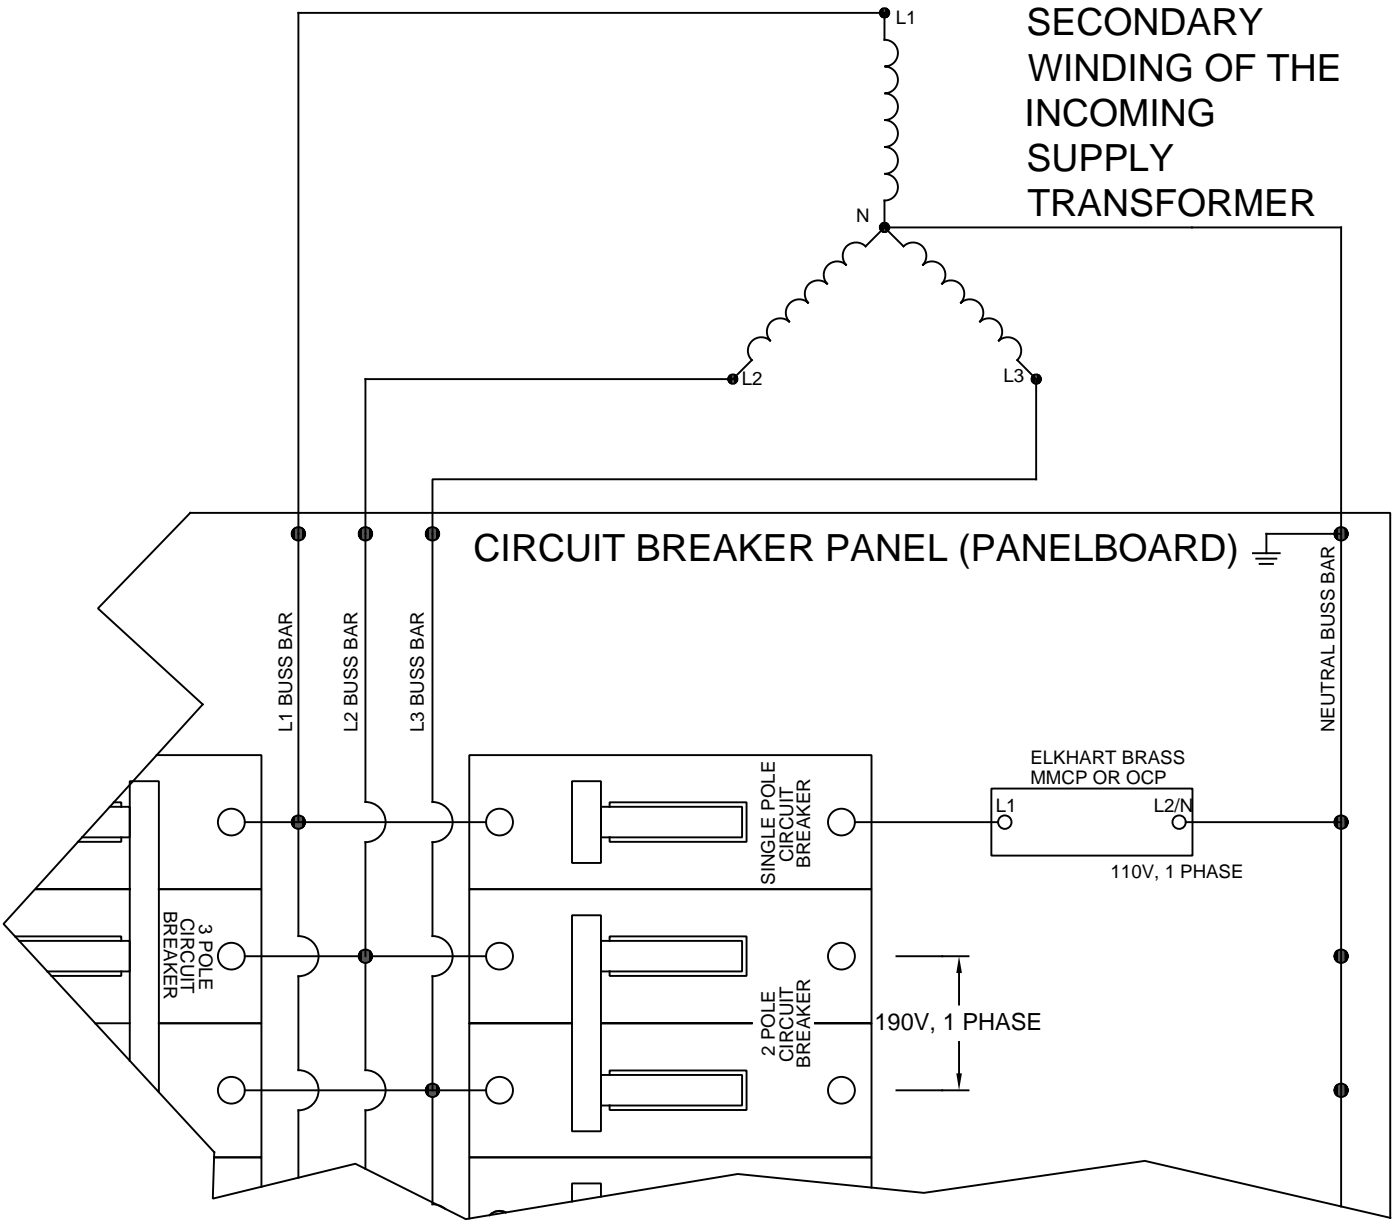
L1

SECONDARY WINDING OF THE INCOMING SUPPLY TRANSFORMER

N

L2

L3

CIRCUIT BREAKER PANEL (PANELBOARD)

L1 BUSS BAR

L2 BUSS BAR

L3 BUSS BAR

NEUTRAL BUSS BAR

ELKHART BRASS MMCP OR OCP

L1

L2/N

110V, 1 PHASE

SINGLE POLE CIRCUIT BREAKER

3 POLE CIRCUIT BREAKER

2 POLE CIRCUIT BREAKER

190V, 1 PHASE